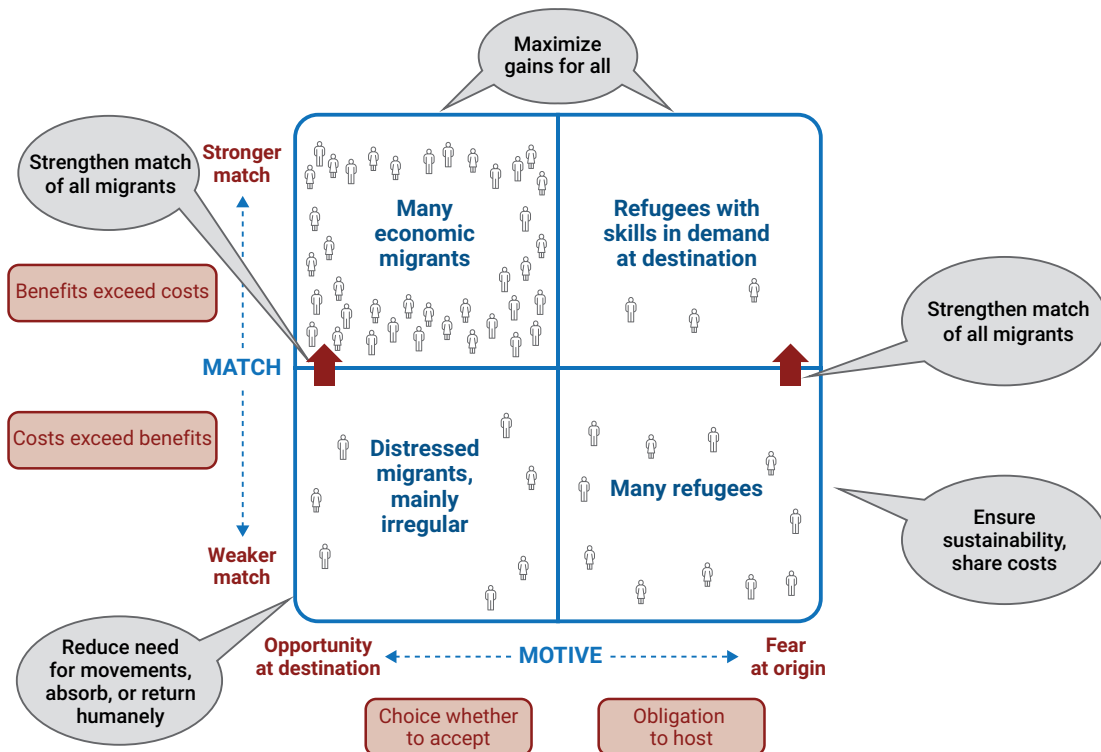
Maximize gains for all

Strengthen match of all migrants

Stronger match

Benefits exceed costs

MATCH

Costs exceed benefits

Weaker match

Many economic migrants

Refugees with skills in demand at destination

Strengthen match of all migrants

Distressed migrants, mainly irregular

Many refugees

Ensure sustainability, share costs

Reduce need for movements, absorb, or return humanely

Opportunity at destination

MOTIVE

Fear at origin

Choice whether to accept

Obligation to host